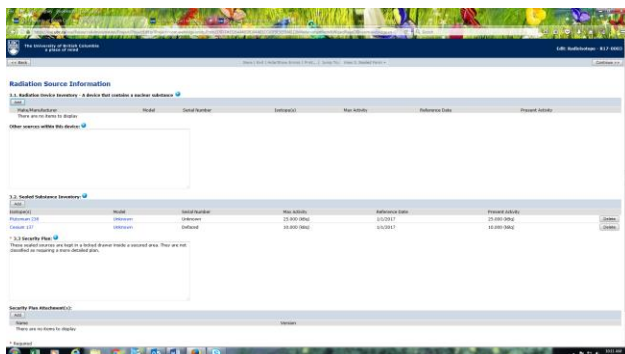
The University of British Columbia
a place of mind

Edit: Radioisotope - R17-0003

<< Back

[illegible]

Continue >>

Radiation Source Information

1.1. Radiation Device Inventory - A device that contains a nuclear substance

Add

| Make/Manufacturer | Model | Serial Number | Isotope(s) | Max Activity | Reference Date | Present Activity |
|---|---|---|---|---|---|---|
| There are no items to display | | | | | | |

Other sources within this device:

1.2. Sealed Substance Inventory:

Add

| Isotope(s) | Model | Serial Number | Max Activity | Reference Date | Present Activity | |
|---|---|---|---|---|---|---|
| Polonium 210 | Unknown | Unknown | 25.000 (kBq) | 2/1/2017 | 25.000 (kBq) | Delete |
| Cesium 137 | Unknown | Defaced | 10.000 (kBq) | 1/1/2017 | 10.000 (kBq) | Delete |

* 1.3 Security Plan:

These sealed sources are kept in a locked drawer inside a secured area. They are not classified as requiring a more detailed plan.

Security Plan Attachment(s):

Add

| Name | Version |
|---|---|
| There are no items to display | |

* Required